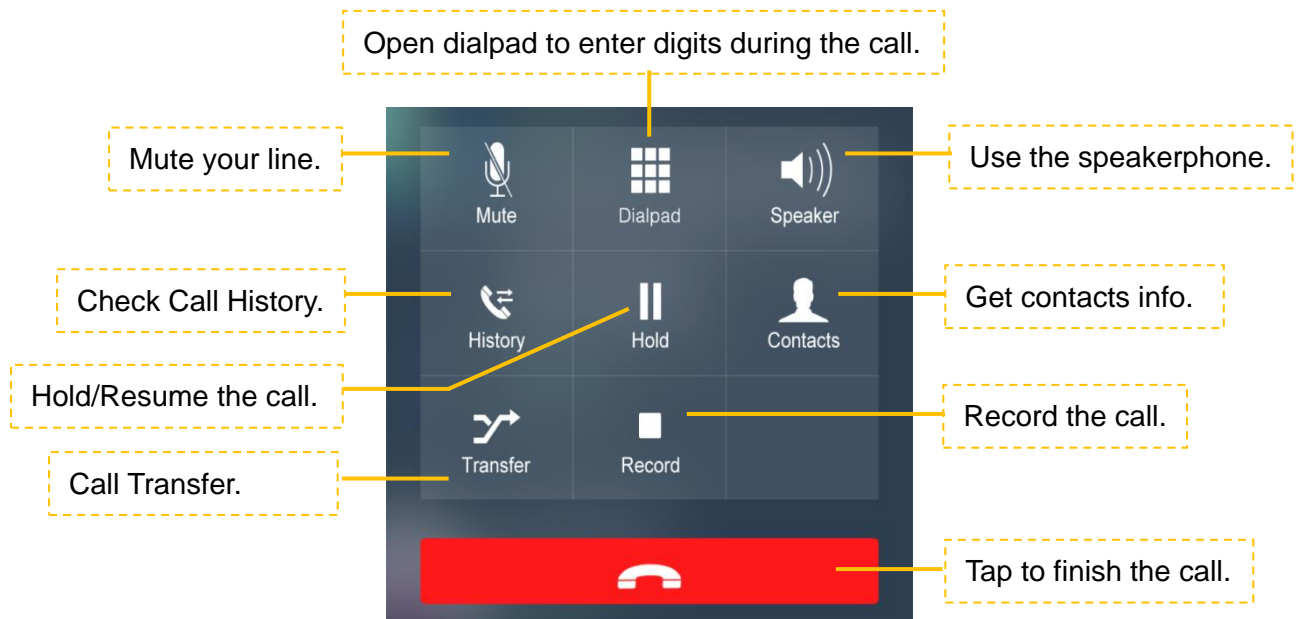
Open dialpad to enter digits during the call.

Mute your line.

Mute

Dialpad

Speaker

Use the speakerphone.

Check Call History.

History

Hold

Contacts

Get contacts info.

Hold/Resume the call.

Transfer

Record

Record the call.

Call Transfer.

Tap to finish the call.